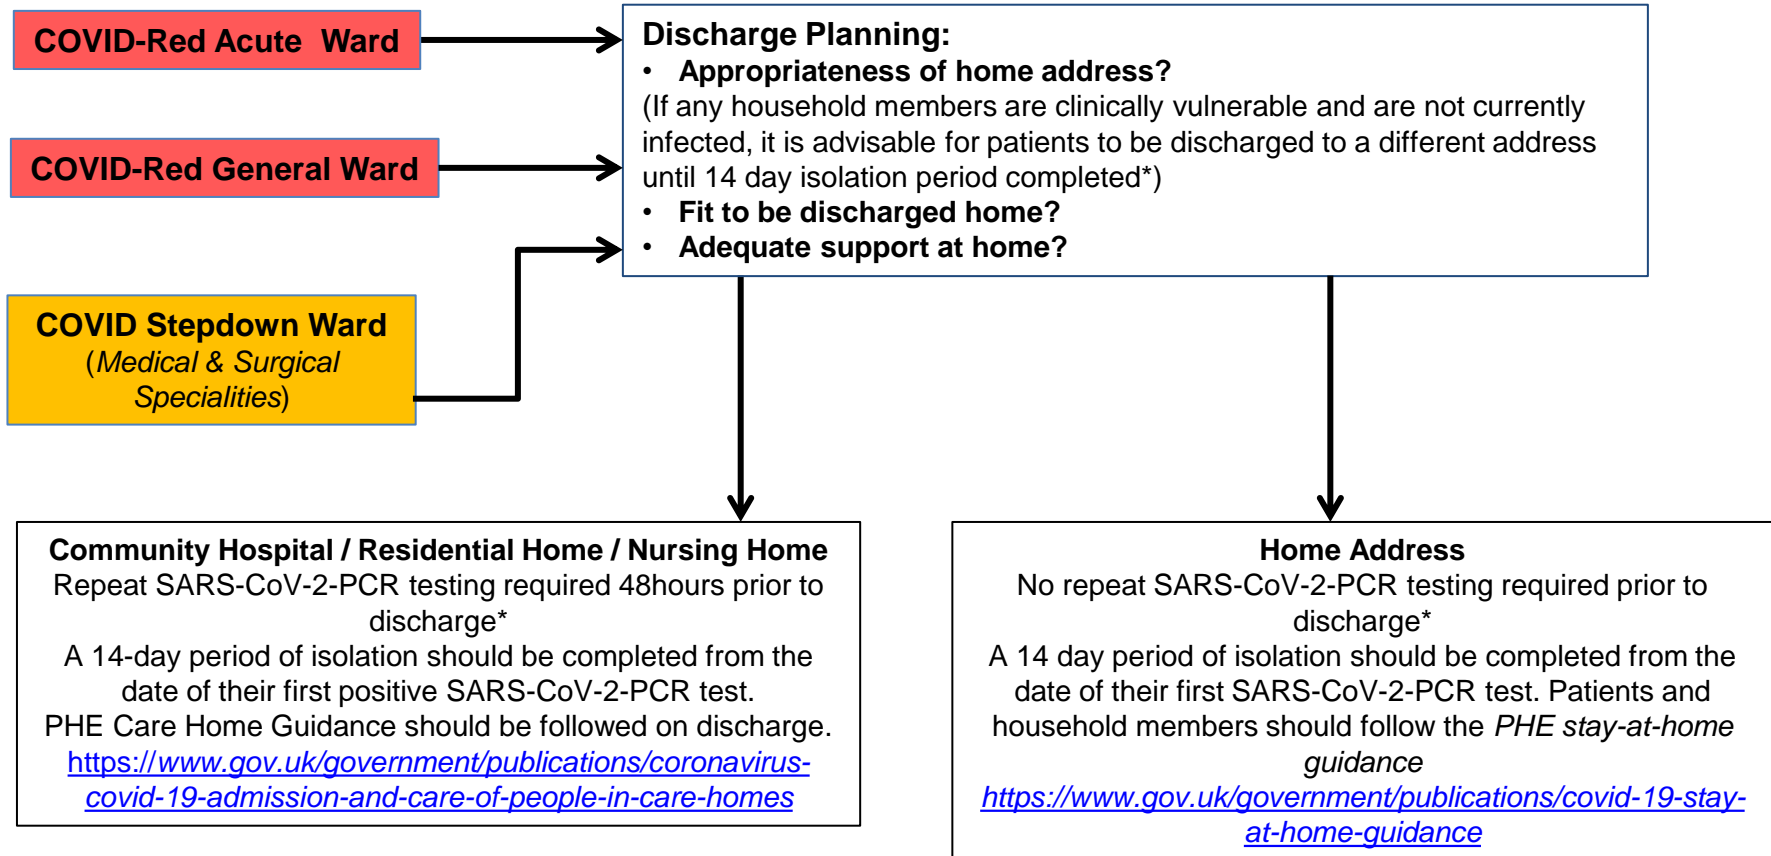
COVID-Red Acute Ward

COVID-Red General Ward

COVID Stepdown Ward
(*Medical & Surgical Specialities*)

Discharge Planning:
• Appropriateness of home address?
(If any household members are clinically vulnerable and are not currently infected, it is advisable for patients to be discharged to a different address until 14 day isolation period completed*)
• Fit to be discharged home?
• Adequate support at home?

Community Hospital / Residential Home / Nursing Home
Repeat SARS-CoV-2-PCR testing required 48hours prior to discharge*
A 14-day period of isolation should be completed from the date of their first positive SARS-CoV-2-PCR test.
PHE Care Home Guidance should be followed on discharge.
https://www.gov.uk/government/publications/coronavirus-covid-19-admission-and-care-of-people-in-care-homes

Home Address
No repeat SARS-CoV-2-PCR testing required prior to discharge*
A 14 day period of isolation should be completed from the date of their first SARS-CoV-2-PCR test. Patients and household members should follow the *PHE stay-at-home guidance*
https://www.gov.uk/government/publications/covid-19-stay-at-home-guidance